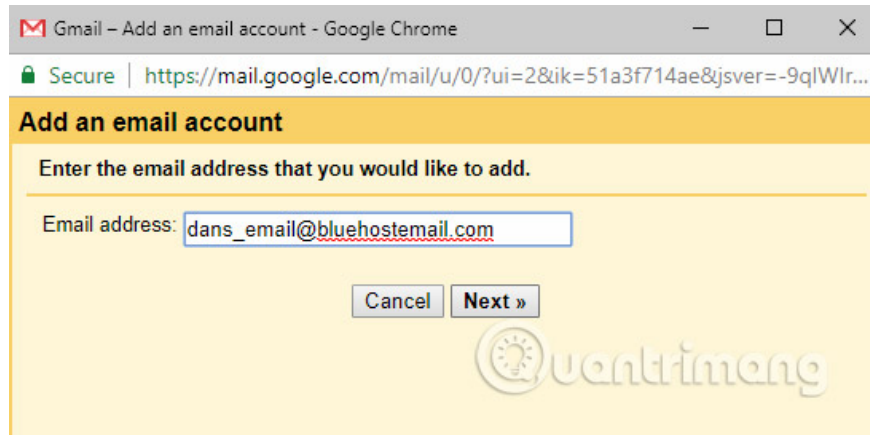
Gmail – Add an email account - Google Chrome

Secure | https://mail.google.com/mail/u/0/?ui=2&ik=51a3f714ae&jsver=-9qlWlr...

Add an email account

Enter the email address that you would like to add.

Email address: dans_email@bluehostemail.com

Cancel Next »

Quantrimang